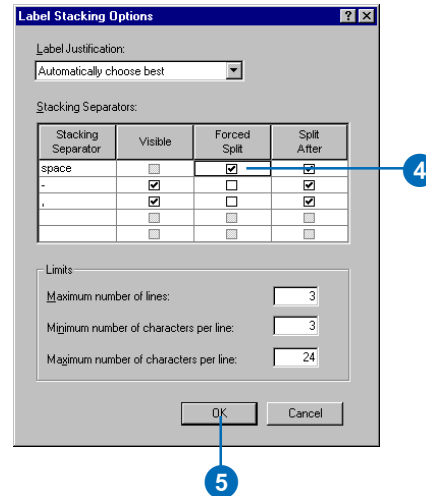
Label Stacking Options

?
X

Label Justification:

Automatically choose best

Stacking Separators:

| Stacking Separator | Visible | Forced Split | Split After |
|---|---|---|---|
| space | ☐ | ☑ | ☑ |
| - | ☑ | ☐ | ☑ |
| , | ☑ | ☐ | ☑ |
| | ☐ | ☐ | ☐ |
| | ☐ | ☐ | ☐ |

4

Limits

Maximum number of lines: 3

Minimum number of characters per line: 3

Maximum number of characters per line: 24

OK

Cancel

5